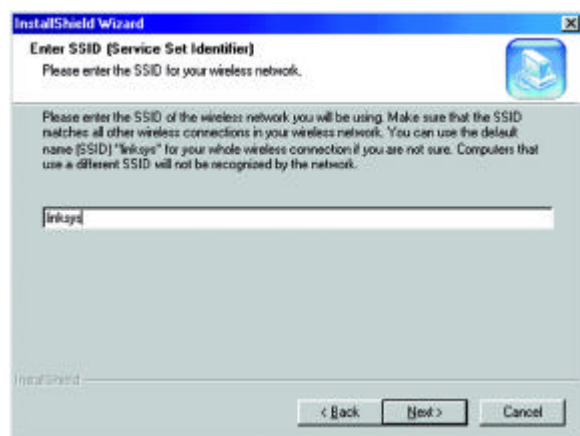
InstallShield Wizard

Enter SSID (Service Set Identifier)
Please enter the SSID for your wireless network.

Please enter the SSID of the wireless network you will be using. Make sure that the SSID matches all other wireless connections in your wireless network. You can use the default name (SSID) "linksys" for your whole wireless connection if you are not sure. Computers that use a different SSID will not be recognized by the network.

linksys

InstallShield

< Back
Next >
Cancel